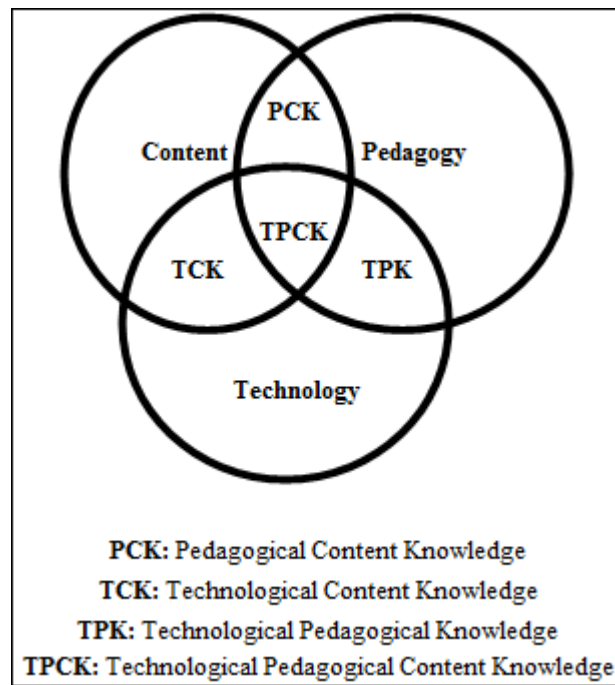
PCK
Content
Pedagogy
TPCK
TCK
TPK
Technology

PCK: Pedagogical Content Knowledge
TCK: Technological Content Knowledge
TPK: Technological Pedagogical Knowledge
TPCK: Technological Pedagogical Content Knowledge